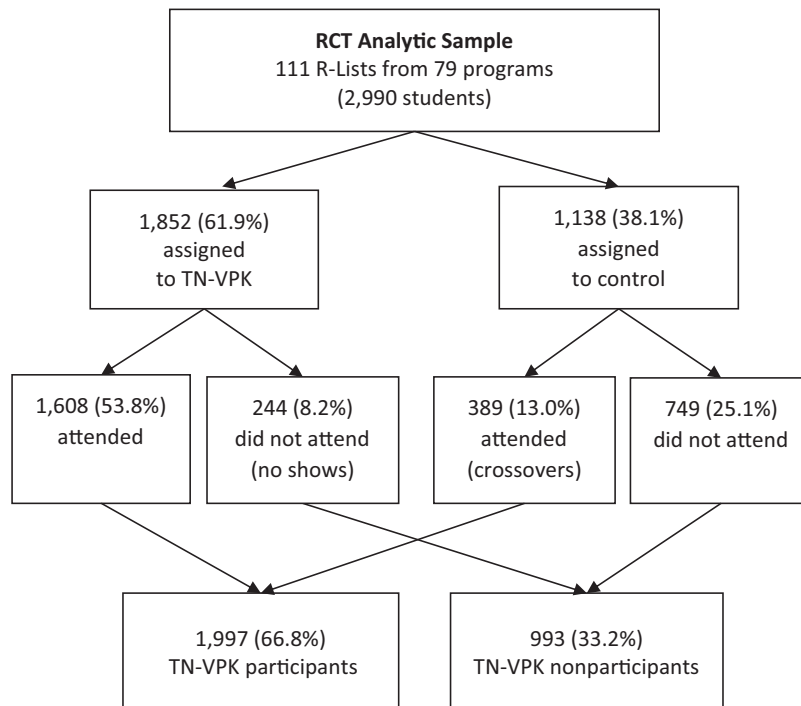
**RCT Analytic Sample**
111 R-Lists from 79 programs
(2,990 students)

1,852 (61.9%)
assigned
to TN-VPK

1,138 (38.1%)
assigned
to control

1,608 (53.8%)
attended

244 (8.2%)
did not attend
(no shows)

389 (13.0%)
attended
(crossovers)

749 (25.1%)
did not attend

1,997 (66.8%)
TN-VPK participants

993 (33.2%)
TN-VPK nonparticipants